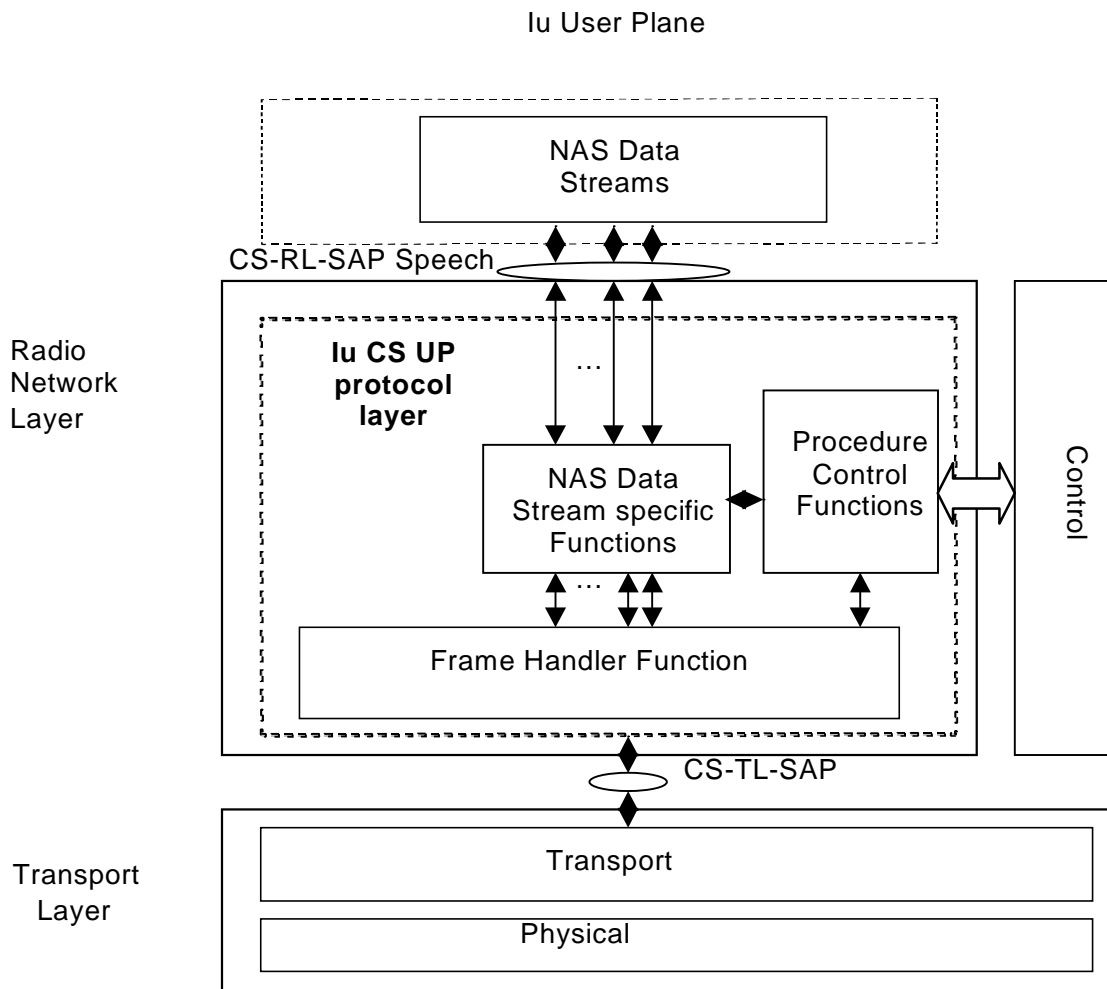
Iu User Plane

NAS Data Streams

CS-RL-SAP Speech

Radio Network Layer

Iu CS UP protocol layer

…

NAS Data Stream specific Functions

Procedure Control Functions

Control

…

Frame Handler Function

CS-TL-SAP

Transport Layer

Transport

Physical